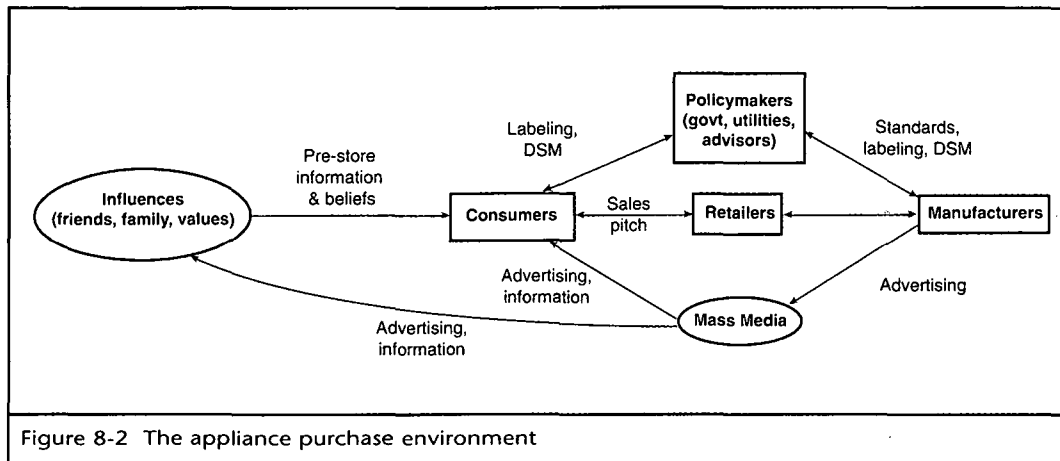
Policymakers (govt, utilities, advisors)

Labeling, DSM

Standards, labeling, DSM

Pre-store information & beliefs

Influences (friends, family, values)

Consumers

Sales pitch

Retailers

Manufacturers

Advertising, information

Advertising

Advertising, information

Mass Media

Figure 8-2 The appliance purchase environment